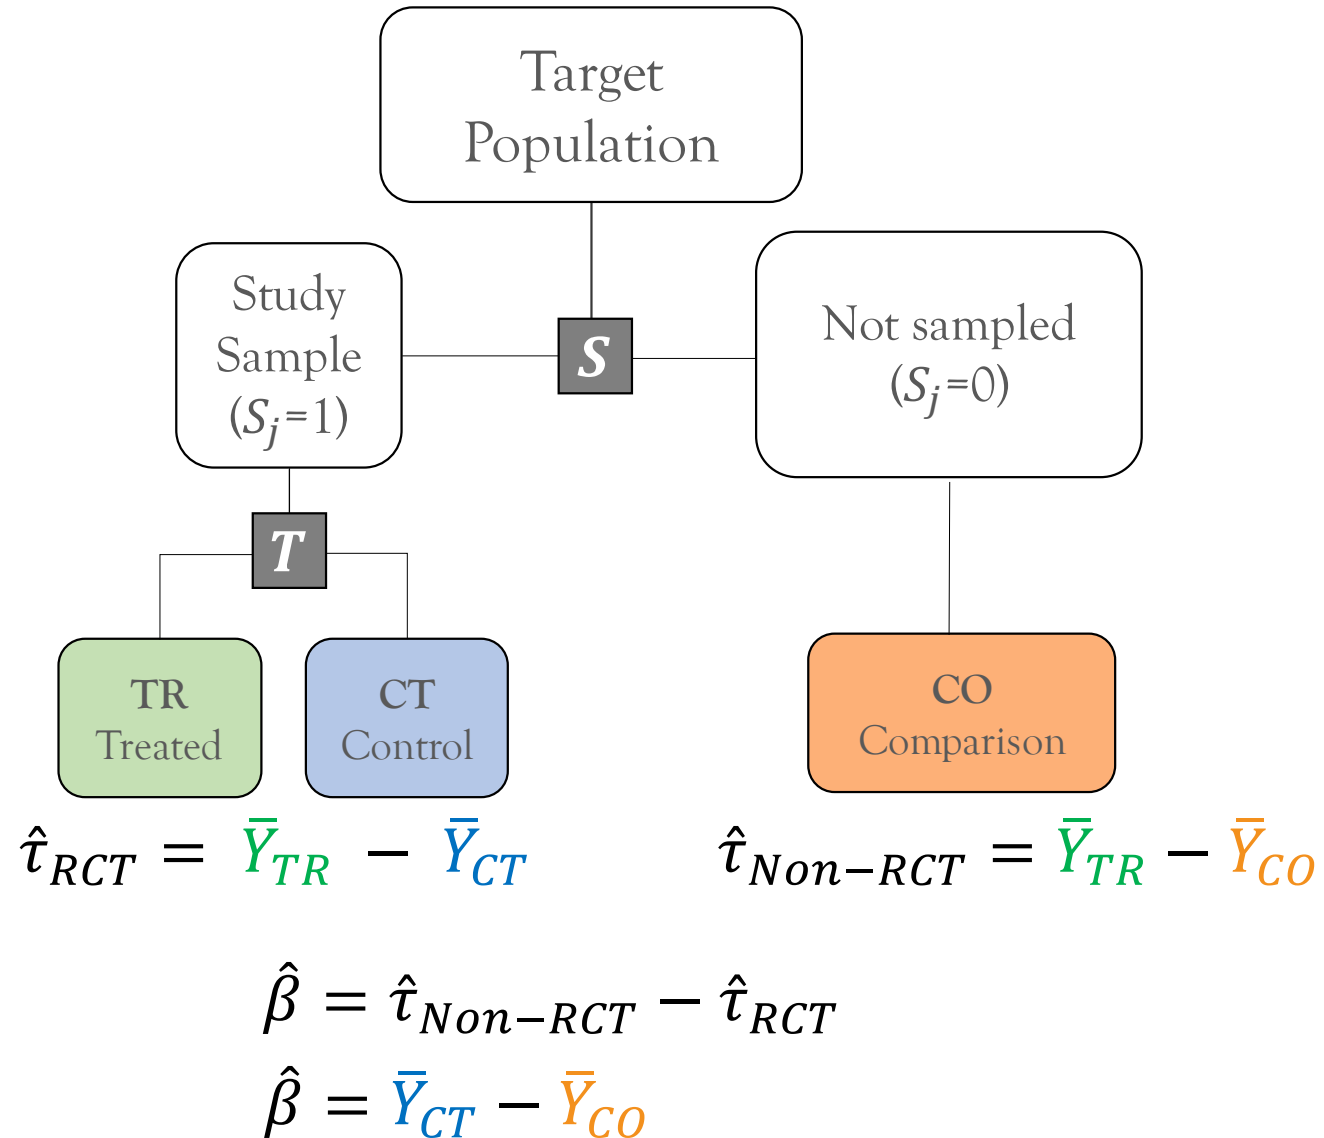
Target Population

Study Sample ($S_j$=1)

S

Not sampled ($S_j$=0)

T

TR
Treated

CT
Control

CO
Comparison

$\hat{\tau}_{RCT} = \bar{Y}_{TR} - \bar{Y}_{CT}$

$\hat{\tau}_{Non-RCT} = \bar{Y}_{TR} - \bar{Y}_{CO}$

$\hat{\beta} = \hat{\tau}_{Non-RCT} - \hat{\tau}_{RCT}$
$\hat{\beta} = \bar{Y}_{CT} - \bar{Y}_{CO}$